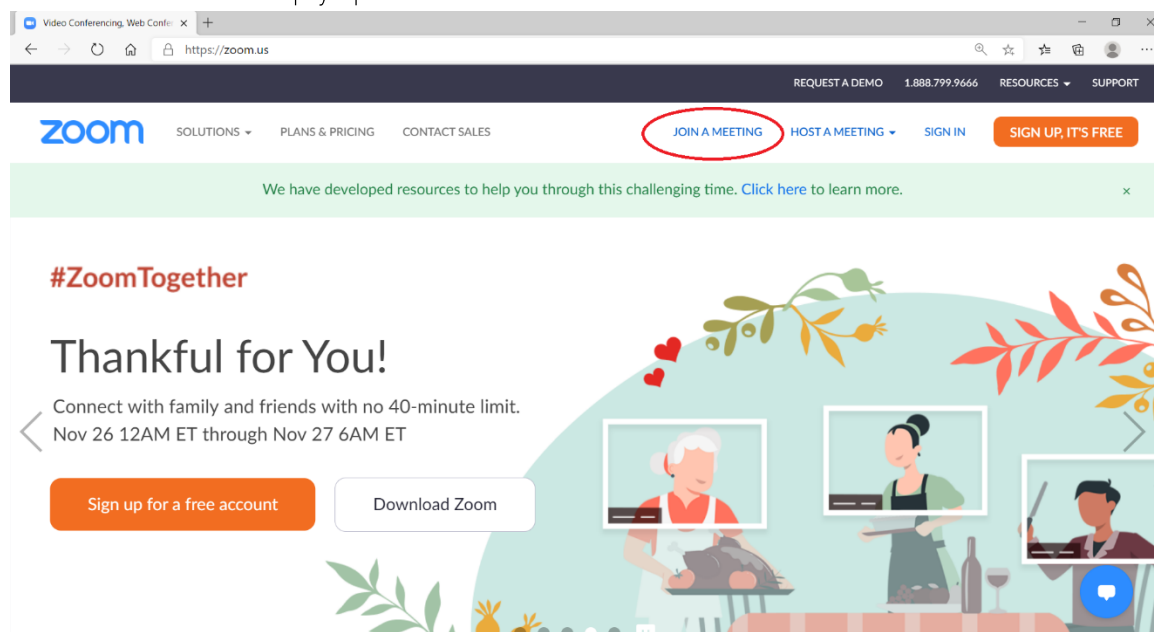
Video Conferencing, Web Confe ×

https://zoom.us

REQUEST A DEMO 1.888.799.9666 RESOURCES SUPPORT

zoom SOLUTIONS PLANS & PRICING CONTACT SALES JOIN A MEETING HOST A MEETING SIGN IN SIGN UP, IT'S FREE

We have developed resources to help you through this challenging time. Click here to learn more. ×

#ZoomTogether

Thankful for You!

Connect with family and friends with no 40-minute limit. Nov 26 12AM ET through Nov 27 6AM ET

Sign up for a free account

Download Zoom